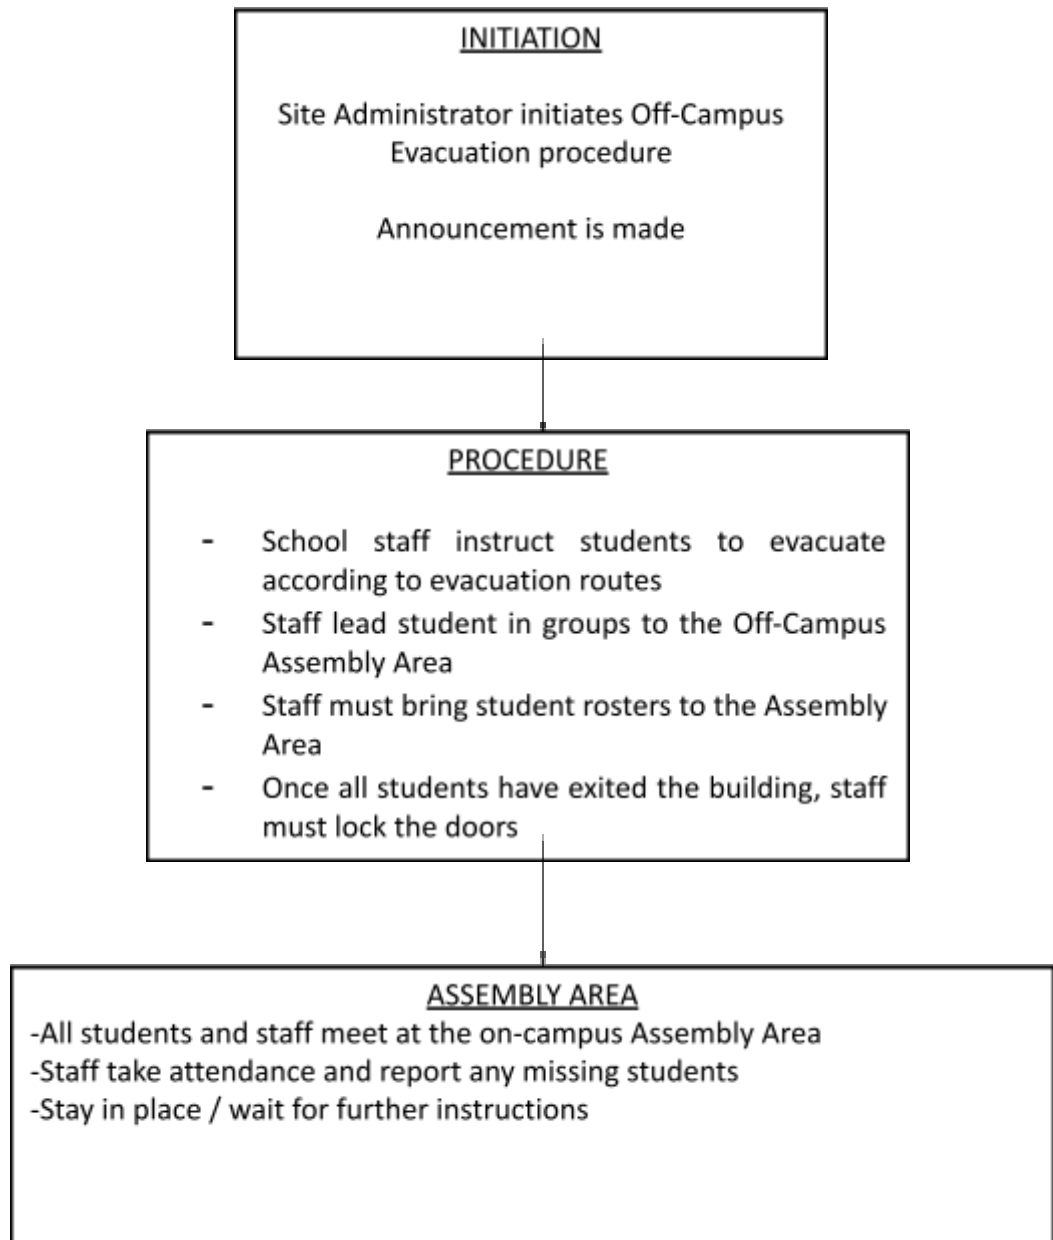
INITIATION

Site Administrator initiates Off-Campus Evacuation procedure

Announcement is made

PROCEDURE

- School staff instruct students to evacuate according to evacuation routes
- Staff lead student in groups to the Off-Campus Assembly Area
- Staff must bring student rosters to the Assembly Area
- Once all students have exited the building, staff must lock the doors

ASSEMBLY AREA
-All students and staff meet at the on-campus Assembly Area
-Staff take attendance and report any missing students
-Stay in place / wait for further instructions